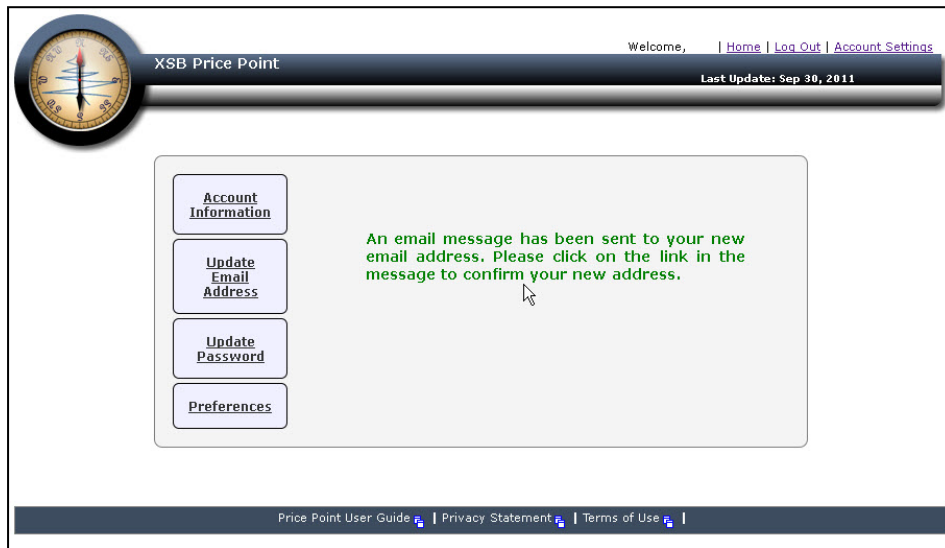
XSB Price Point

Welcome, | Home | Log Out | Account Settings

Last Update: Sep 30, 2011

Account Information

Update Email Address

Update Password

Preferences

An email message has been sent to your new email address. Please click on the link in the message to confirm your new address.

Price Point User Guide | Privacy Statement | Terms of Use |